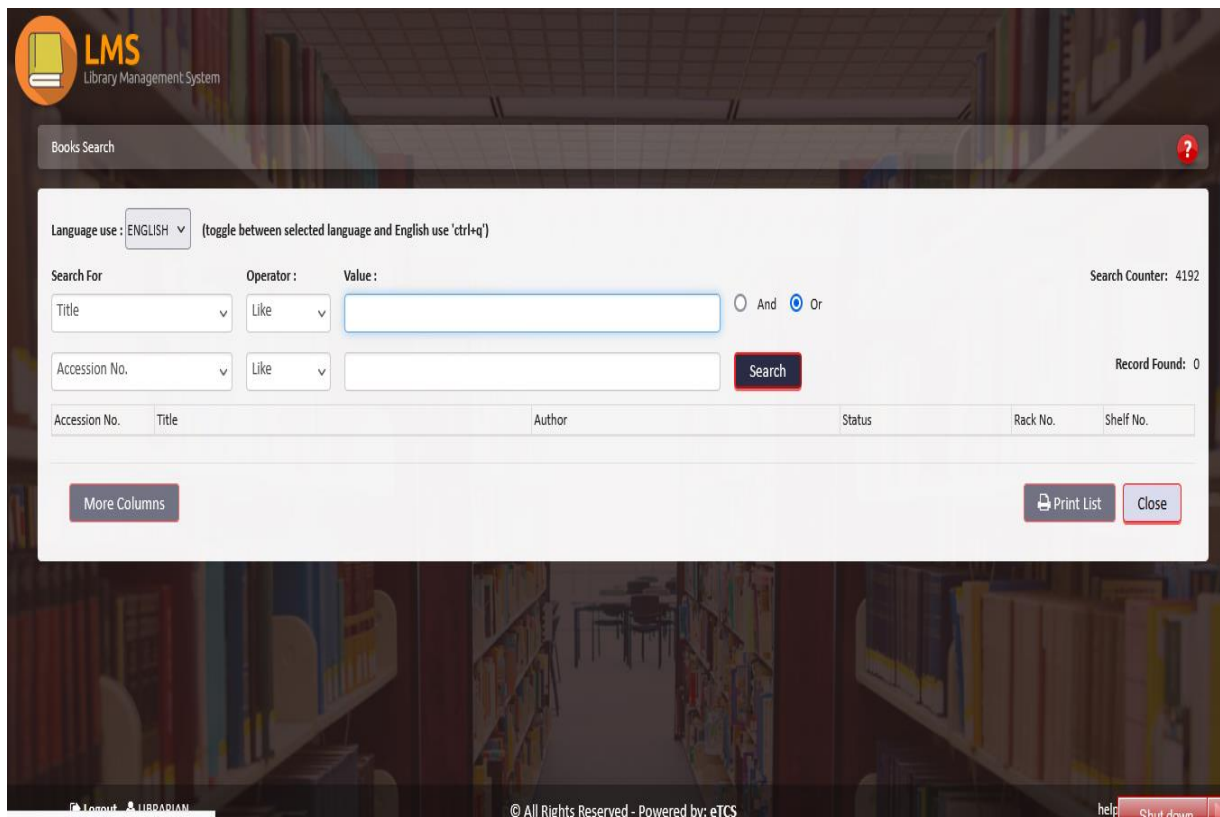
LMS
Library Management System

Books Search

?

Language use : ENGLISH (toggle between selected language and English use 'ctrl+q')

Search For
Operator :
Value :
Search Counter: 4192

Title
Like
And
Or

Accession No.
Like
Search
Record Found: 0

| Accession No. | Title | Author | Status | Rack No. | Shelf No. |
|---|---|---|---|---|---|

More Columns
Print List
Close

Logout LIBRARIAN
© All Rights Reserved - Powered by: eTCS
help
Shut down